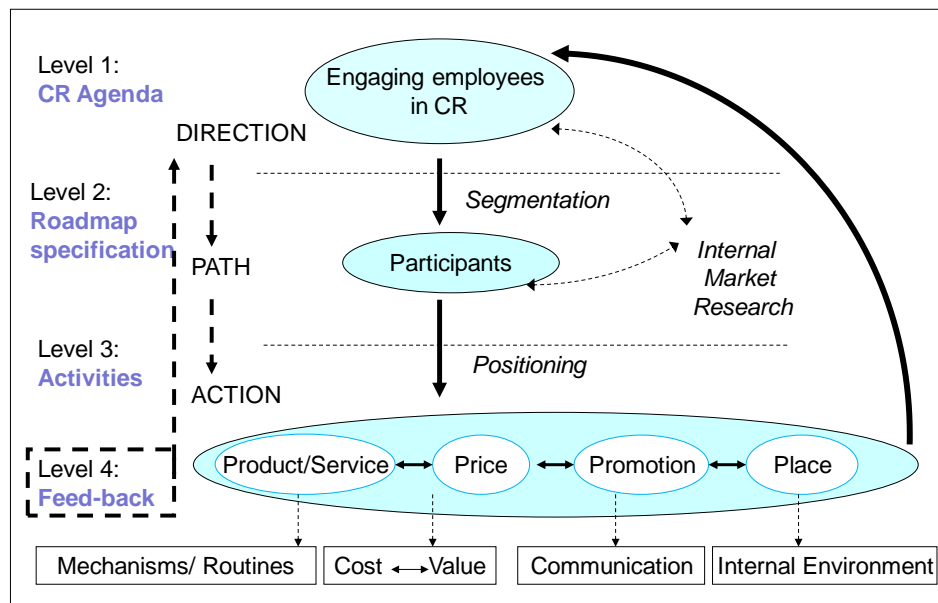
Level 1:
CR Agenda

Engaging employees in CR

DIRECTION

Level 2:
Roadmap specification

Segmentation

Internal Market Research

Participants

PATH

Level 3:
Activities

Positioning

ACTION

Level 4:
Feed-back

Product/Service

Price

Promotion

Place

Mechanisms/ Routines

Cost $\leftrightarrow$ Value

Communication

Internal Environment